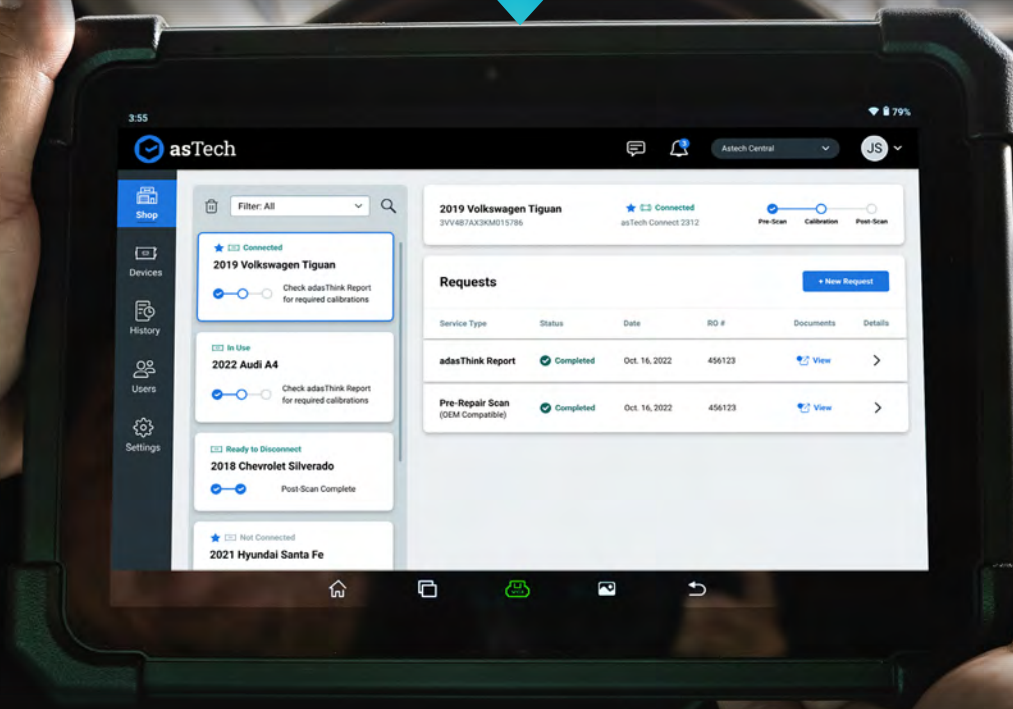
3:55

79%

asTech

Astech Central

JS

Shop

Devices

History

Users

Settings

Filter: All

Connected
2019 Volkswagen Tiguan
Check adasThink Report for required calibrations

In Use
2022 Audi A4
Check adasThink Report for required calibrations

Ready to Disconnect
2018 Chevrolet Silverado
Post-Scan Complete

Not Connected
2021 Hyundai Santa Fe

2019 Volkswagen Tiguan
3VV4B7AX3KM015786

Connected
asTech Connect 2312

Pre-Scan Calibration Post-Scan

Requests

+ New Request

| Service Type | Status | Date | RO # | Documents | Details |
|---|---|---|---|---|---|
| adasThink Report | Completed | Oct. 16, 2022 | 456123 | View | > |
| Pre-Repair Scan (OEM Compatible) | Completed | Oct. 16, 2022 | 456123 | View | > |